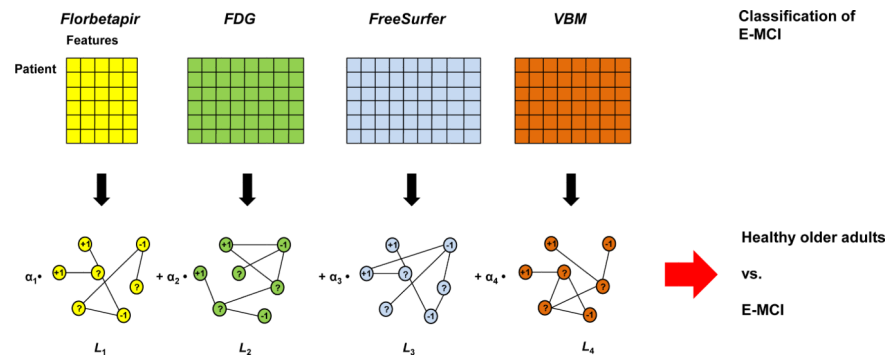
Florbetapir

Features

Patient

FDG

FreeSurfer

VBM

Classification of E-MCI

$\alpha_1 \bullet$

+1 -1 +1 ? ? ? -1

$L_1$

$+ \alpha_2 \bullet$

+1 -1 +1 ? ? ? -1

$L_2$

$+ \alpha_3 \bullet$

+1 -1 +1 ? ? ? -1

$L_3$

$+ \alpha_4 \bullet$

+1 -1 +1 ? ? ? -1

$L_4$

Healthy older adults

vs.

E-MCI